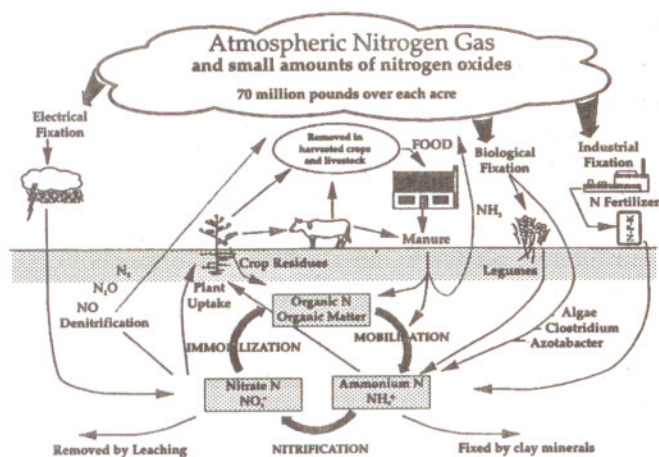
Atmospheric Nitrogen Gas
and small amounts of nitrogen oxides
70 million pounds over each acre

Electrical Fixation

Removed in harvested crops and livestock

FOOD

Biological Fixation

Industrial Fixation

N Fertilizer

$NH_3$

Manure

Crop Residues

Legumes

$N_2$

$N_2O$

NO

Denitrification

Plant Uptake

Organic N
Organic Matter

Algae
Clostridium
Azotobacter

IMMOBILIZATION

MOBILIZATION

Nitrate N
$NO_3^-$

Ammonium N
$NH_4^+$

Removed by Leaching

NITRIFICATION

Fixed by clay minerals